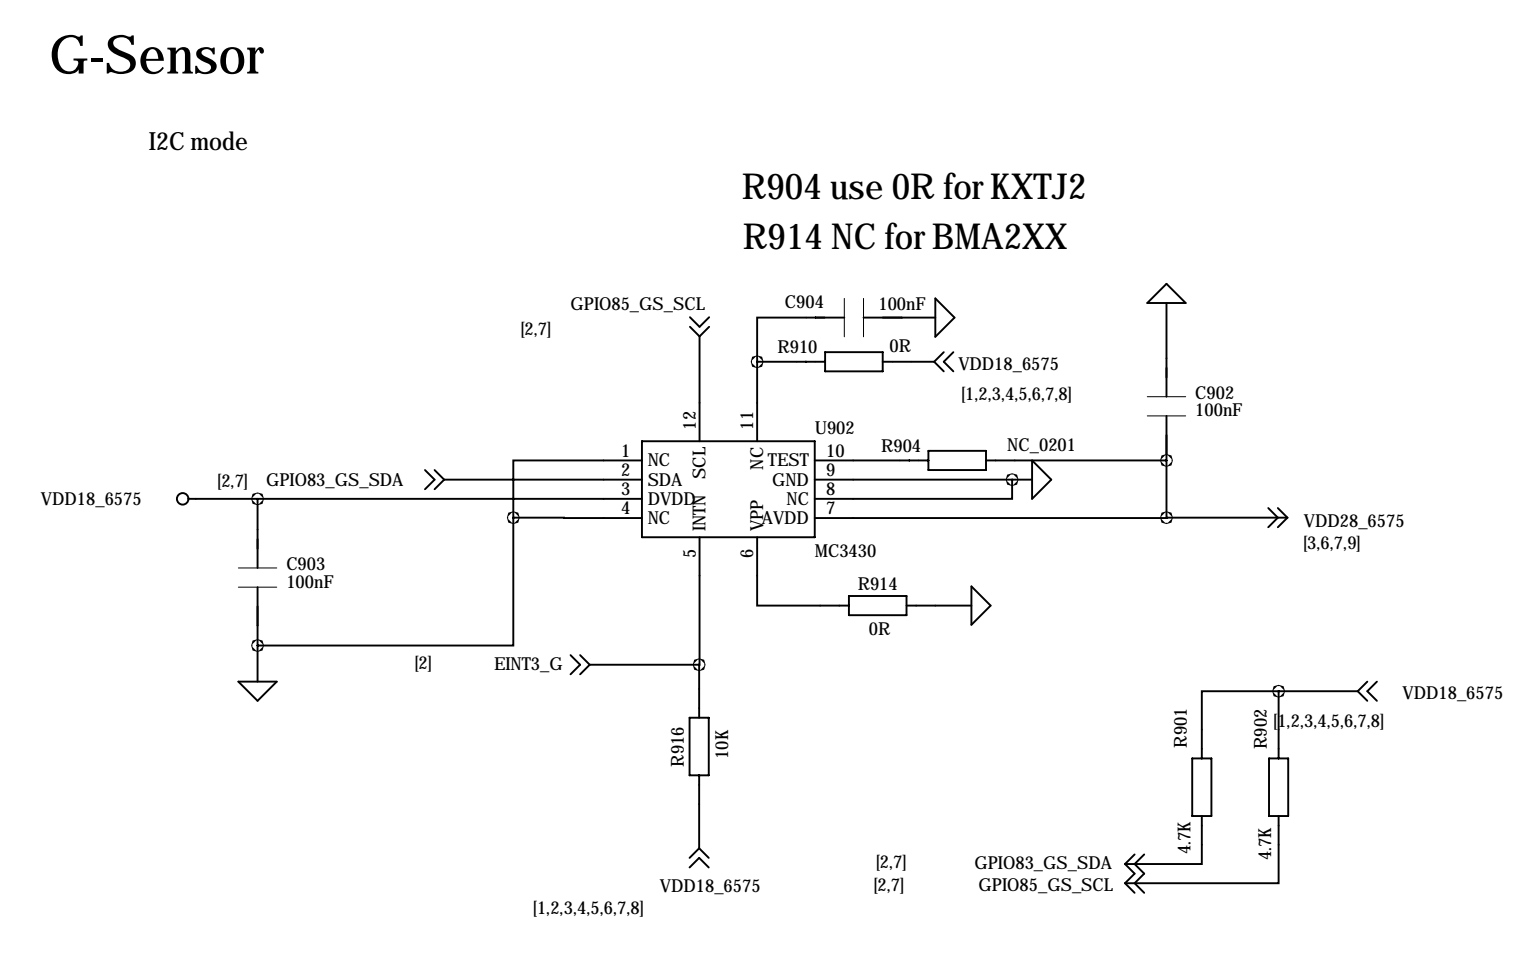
G-Sensor

I2C mode

R904 use 0R for KXTJ2
R914 NC for BMA2XX

GPIO85_GS_SCL
[2,7]
C904
100nF
R910
0R
VDD18_6575
[1,2,3,4,5,6,7,8]
C902
100nF
12
11
U902
SCL
NC
1 NC
2 SDA
3 DVDD
4 NC
TEST 10
GND 9
NC 8
AVDD 7
R904
NC_0201
INTN
VPP
[2,7]
GPIO83_GS_SDA
VDD18_6575
VDD28_6575
[3,6,7,9]
C903
100nF
5
6
MC3430
R914
0R
[2]
EINT3_G
R916
10K
VDD18_6575
[1,2,3,4,5,6,7,8]
R901
4.7K
R902
4.7K
VDD18_6575
[1,2,3,4,5,6,7,8]
[2,7]
[2,7]
GPIO83_GS_SDA
GPIO85_GS_SCL